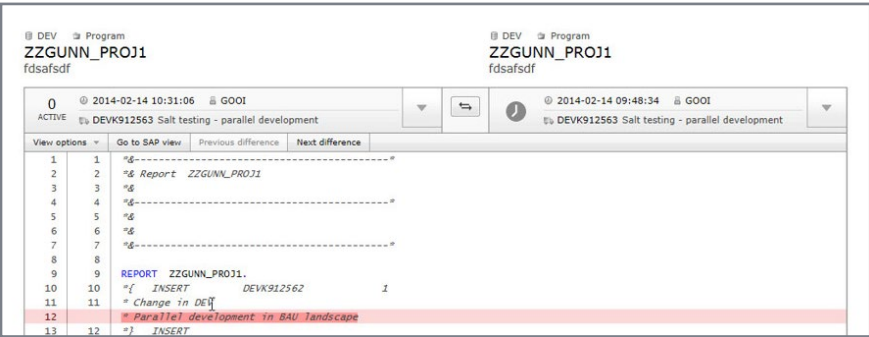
DEV Program
ZZGUNN_PROJ1
fdsafsdf

DEV Program
ZZGUNN_PROJ1
fdsafsdf

0
ACTIVE
2014-02-14 10:31:06 GOOI
DEVK912563 Salt testing - parallel development

2014-02-14 09:48:34 GOOI
DEVK912563 Salt testing - parallel development

View options Go to SAP view Previous difference Next difference

| | | |
|---|---|---|
| 1 | 1 | *&---------------------------------------* |
| 2 | 2 | *& Report ZZGUNN_PROJ1 |
| 3 | 3 | *& |
| 4 | 4 | *&---------------------------------------* |
| 5 | 5 | *& |
| 6 | 6 | *& |
| 7 | 7 | *&---------------------------------------* |
| 8 | 8 | |
| 9 | 9 | REPORT ZZGUNN_PROJ1. |
| 10 | 10 | *{ INSERT DEVK912562 1 |
| 11 | 11 | * Change in DEV |
| 12 | | * Parallel development in BAU landscape |
| 13 | 12 | *} INSERT |